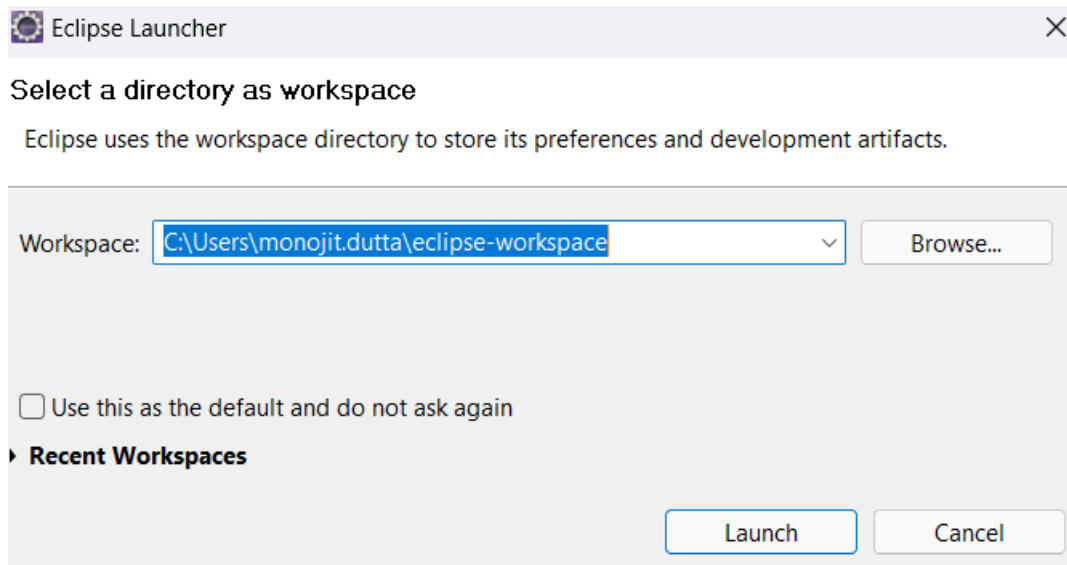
Eclipse Launcher

Select a directory as workspace

Eclipse uses the workspace directory to store its preferences and development artifacts.

Workspace: C:\Users\monojit.dutta\eclipse-workspace

Browse...

Use this as the default and do not ask again

Recent Workspaces

Launch

Cancel